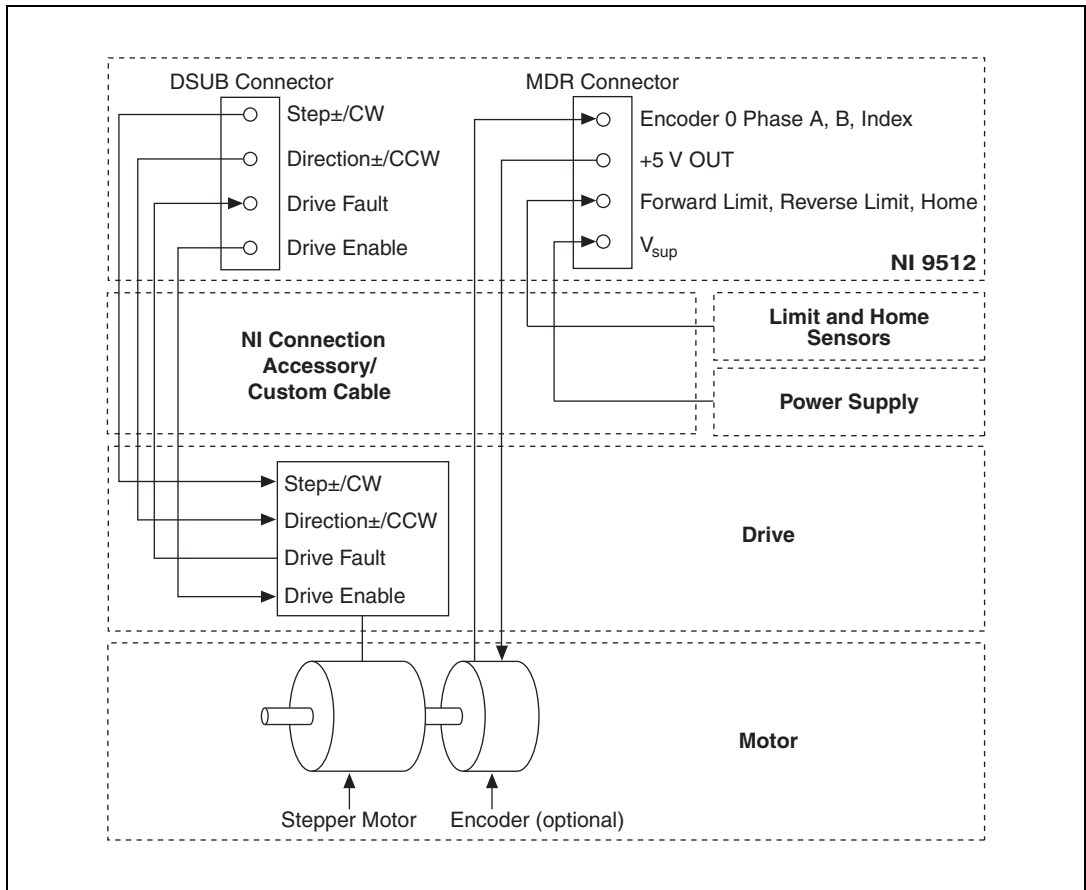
DSUB Connector

Step±/CW

Direction±/CCW

Drive Fault

Drive Enable

MDR Connector

Encoder 0 Phase A, B, Index

+5 V OUT

Forward Limit, Reverse Limit, Home

$V_{sup}$

NI 9512

NI Connection Accessory/ Custom Cable

Limit and Home Sensors

Power Supply

Step±/CW

Direction±/CCW

Drive Fault

Drive Enable

Drive

Motor

Stepper Motor

Encoder (optional)